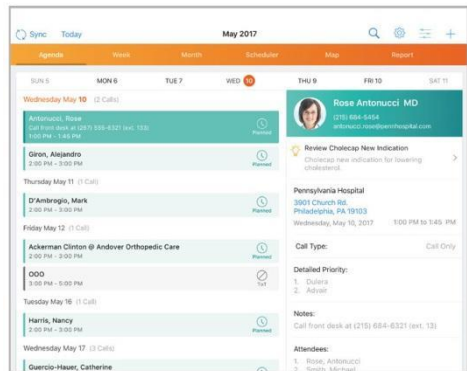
Sync Today May 2017

Agenda Week Month Scheduler Map Report

SUN 5 MON 6 TUE 7 WED 10 THU 9 FRI 10 SAT 11

Wednesday May 10 (2 Calls)

Antonucci, Rose
Call front desk at (287) 555-6321 (ext. 133)
1:00 PM - 1:45 PM
Planned

Giron, Alejandro
2:00 PM - 3:00 PM
Planned

Thursday May 11 (1 Call)

D'Ambrogio, Mark
2:00 PM - 3:00 PM
Planned

Friday May 12 (1 Call)

Ackerman Clinton @ Andover Orthopedic Care
2:00 PM - 3:00 PM
Planned

OOO
3:00 PM - 5:00 PM
ToT

Tuesday May 16 (1 Call)

Harris, Nancy
2:00 PM - 3:00 PM
Planned

Wednesday May 17 (3 Calls)

Guercio-Hauer, Catherine

Rose Antonucci MD
(215) 684-5454
antonucci.rose@pennhospital.com

Review Cholecap New Indication
Cholecap new indication for lowering cholesterol.

Pennsylvania Hospital
3901 Church Rd.
Philadelphia, PA 19103
Wednesday, May 10, 2017 1:00 PM to 1:45 PM

Call Type: Call Only

Detailed Priority:
1. Dulera
2. Advair

Notes:
Call front desk at (215) 684-6321 (ext. 13)

Attendees:
1. Rose, Antonucci
2. Smith, Michael